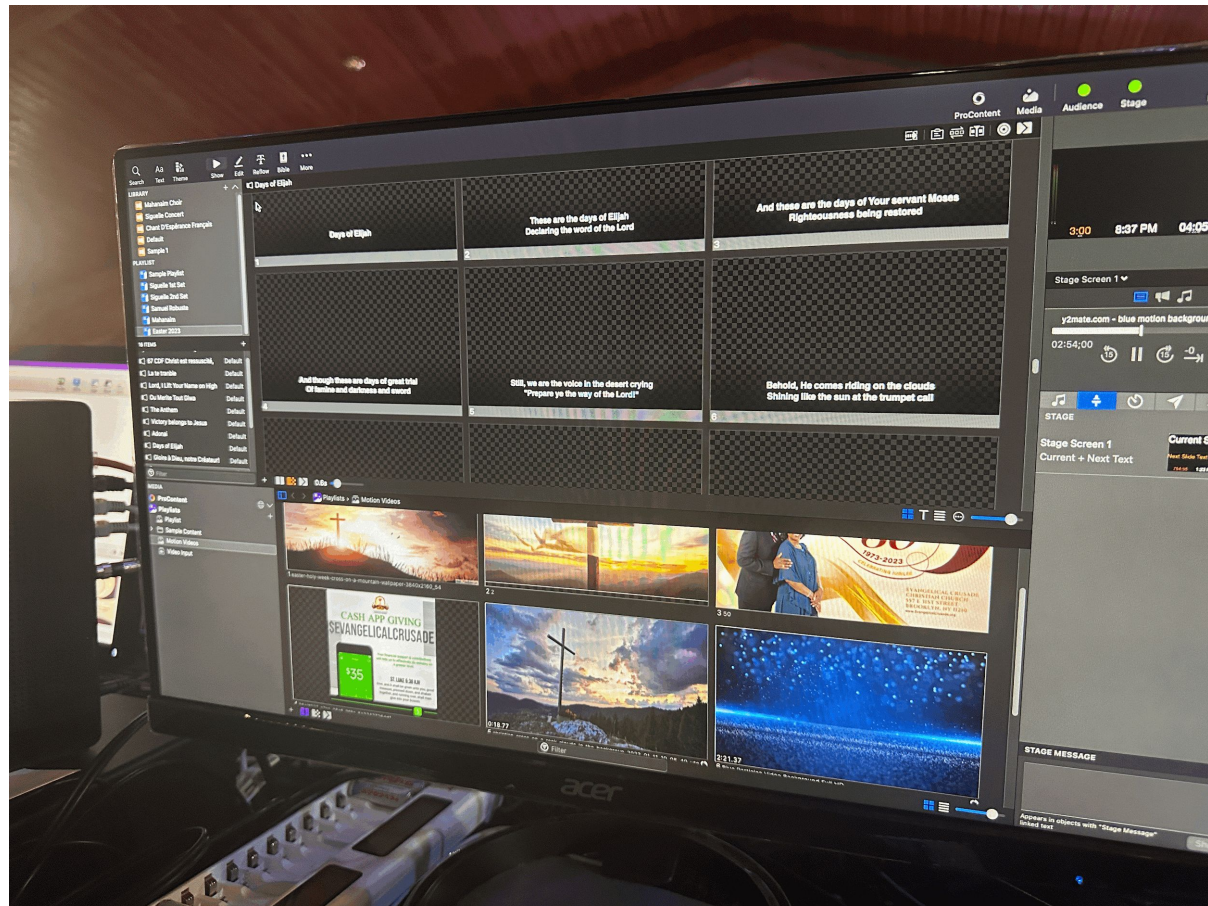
ProContent Media Audience Stage

Search Text Theme Show Edit Reflow Bible More

LIBRARY
Mahanaim Choir
Siguelle Concert
Chant D'Espérance Français
Default
Sample 1

PLAYLIST
Sample Playlist
Siguelle 1st Set
Siguelle 2nd Set
Samuel Robuste
Mahanaim
Easter 2023

18 ITEMS
67 CDF Christ est ressuscité, Default
La te tremble Default
Lord, I Lift Your Name on High Default
Du Merite Tout Give Default
The Anthem Default
Victory belongs to Jesus Default
Adonai Default
Days of Elijah Default
Gloire à Dieu, notre Créateur! Default

Filter

Days of Elijah

Days of Elijah
1
These are the days of Elijah
Declaring the word of the Lord
2
And these are the days of Your servant Moses
Righteousness being restored
3
And though these are days of great trial
Of famine and darkness and sword
4
Still, we are the voice in the desert crying
"Prepare ye the way of the Lord!"
5
Behold, He comes riding on the clouds
Shining like the sun at the trumpet call
6

0.6s

MEDIA
ProContent
Playlists
Playlist
Sample Content
Motion Videos
Video Input

Playlists > Motion Videos

1 easter-holy-week-cross-on-a-mountain-wallpaper-3840x2160_54
2 2
3 50
1973-2023
EVANGELICAL CRUSADE
CASH APP GIVING
$EVANGELICALCRUSADE
$35
0:18.77
2:21.37

Filter

3:00 8:37 PM 04:05

Stage Screen 1
y2mate.com - blue motion backgrou
02:54;00

STAGE
Stage Screen 1
Current + Next Text
Current S

STAGE MESSAGE
Appears in objects with "Stage Message" linked text

acer